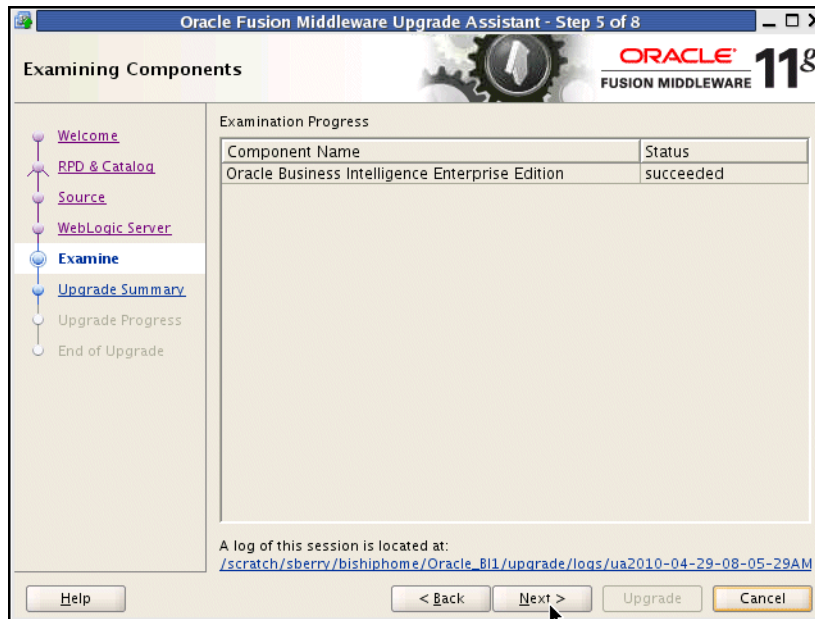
Oracle Fusion Middleware Upgrade Assistant - Step 5 of 8

Examining Components

ORACLE FUSION MIDDLEWARE 11g

Welcome
RPD & Catalog
Source
WebLogic Server
Examine
Upgrade Summary
Upgrade Progress
End of Upgrade

Examination Progress

| Component Name | Status |
|---|---|
| Oracle Business Intelligence Enterprise Edition | succeeded |

A log of this session is located at:
/scratch/sberry/bishiphome/Oracle_BI1/upgrade/logs/ua2010-04-29-08-05-29AM

Help
< Back
Next >
Upgrade
Cancel